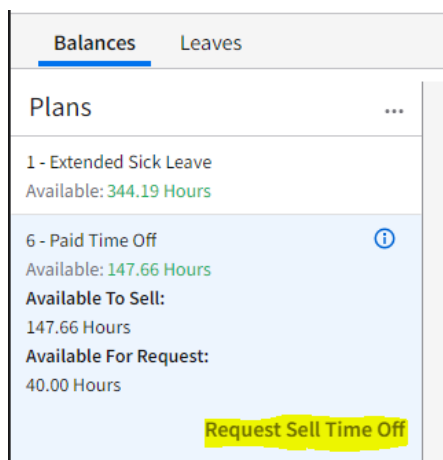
Balances Leaves

Plans ...

1 - Extended Sick Leave
Available: 344.19 Hours

6 - Paid Time Off
Available: 147.66 Hours
Available To Sell:
147.66 Hours
Available For Request:
40.00 Hours

Request Sell Time Off